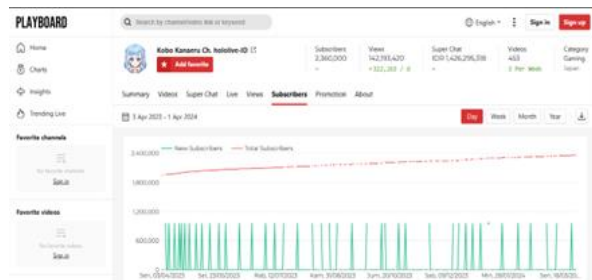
PLAYBOARD

Search by channel name, link or keyword

English

Sign in

Sign up

Home

Charts

Insights

Trending Live

Favorite channels

No favorite channels

Sign in

Favorite videos

No favorite videos

Sign in

Kobo Kanaeru Ch. hololive-ID

Add favorite

Subscribers
2,360,000

Views
142,193,420
+322,260 / 0

Super Chat
IDR 1,426,295,318

Videos
453
2 Per Week

Category
Gaming
Japan

Summary Videos Super Chat Live Views Subscribers Promotion About

3 Apr 2023 - 1 Apr 2024

Day Week Month Year

New Subscribers Total Subscribers

2,400,000

1,800,000

1,200,000

600,000

Sen, 03/04/2023 Sen, 29/05/2023 Rab, 12/07/2023 Kam, 31/08/2023 Jum, 20/10/2023 Sab, 09/12/2023 Min, 28/01/2024 Sen, 18/03/2024